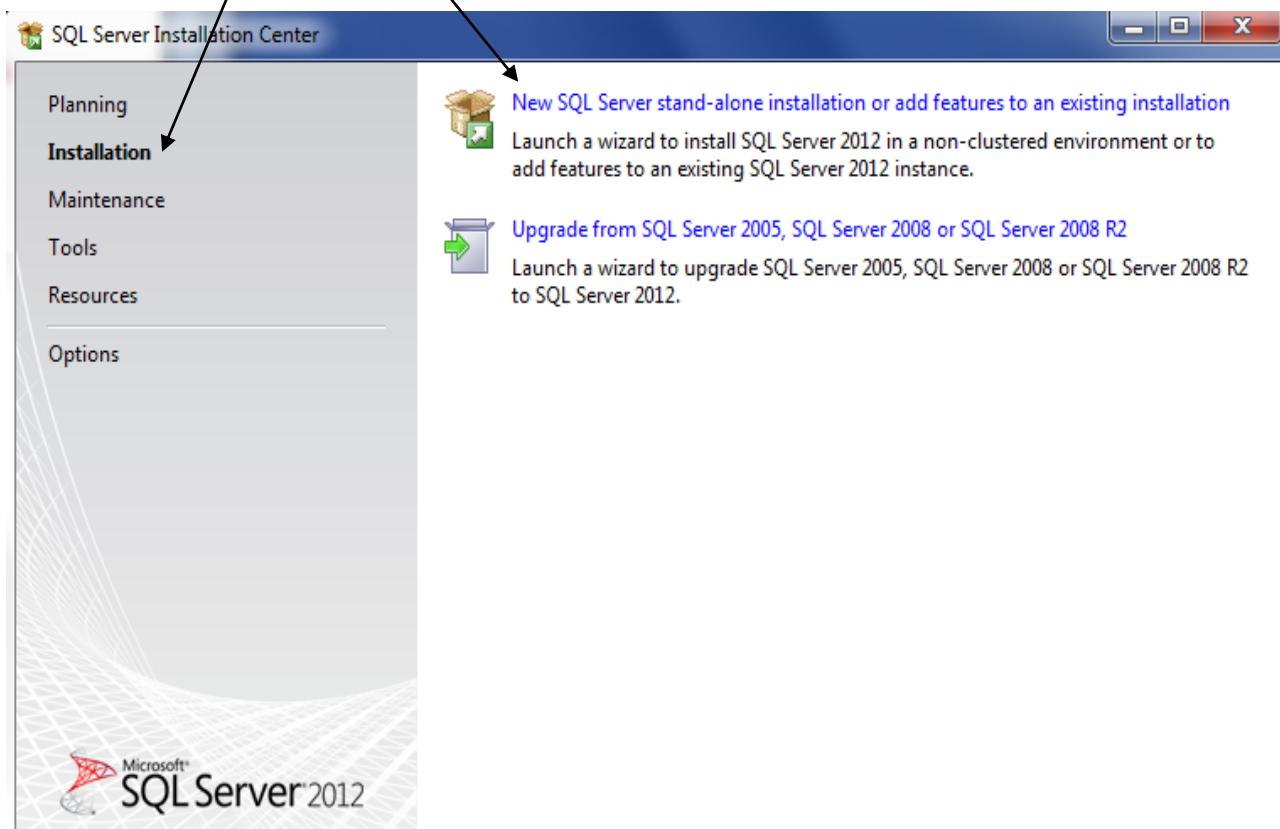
SQL Server Installation Center

Planning
Installation
Maintenance
Tools
Resources
Options

New SQL Server stand-alone installation or add features to an existing installation
Launch a wizard to install SQL Server 2012 in a non-clustered environment or to add features to an existing SQL Server 2012 instance.

Upgrade from SQL Server 2005, SQL Server 2008 or SQL Server 2008 R2
Launch a wizard to upgrade SQL Server 2005, SQL Server 2008 or SQL Server 2008 R2 to SQL Server 2012.

Microsoft SQL Server 2012